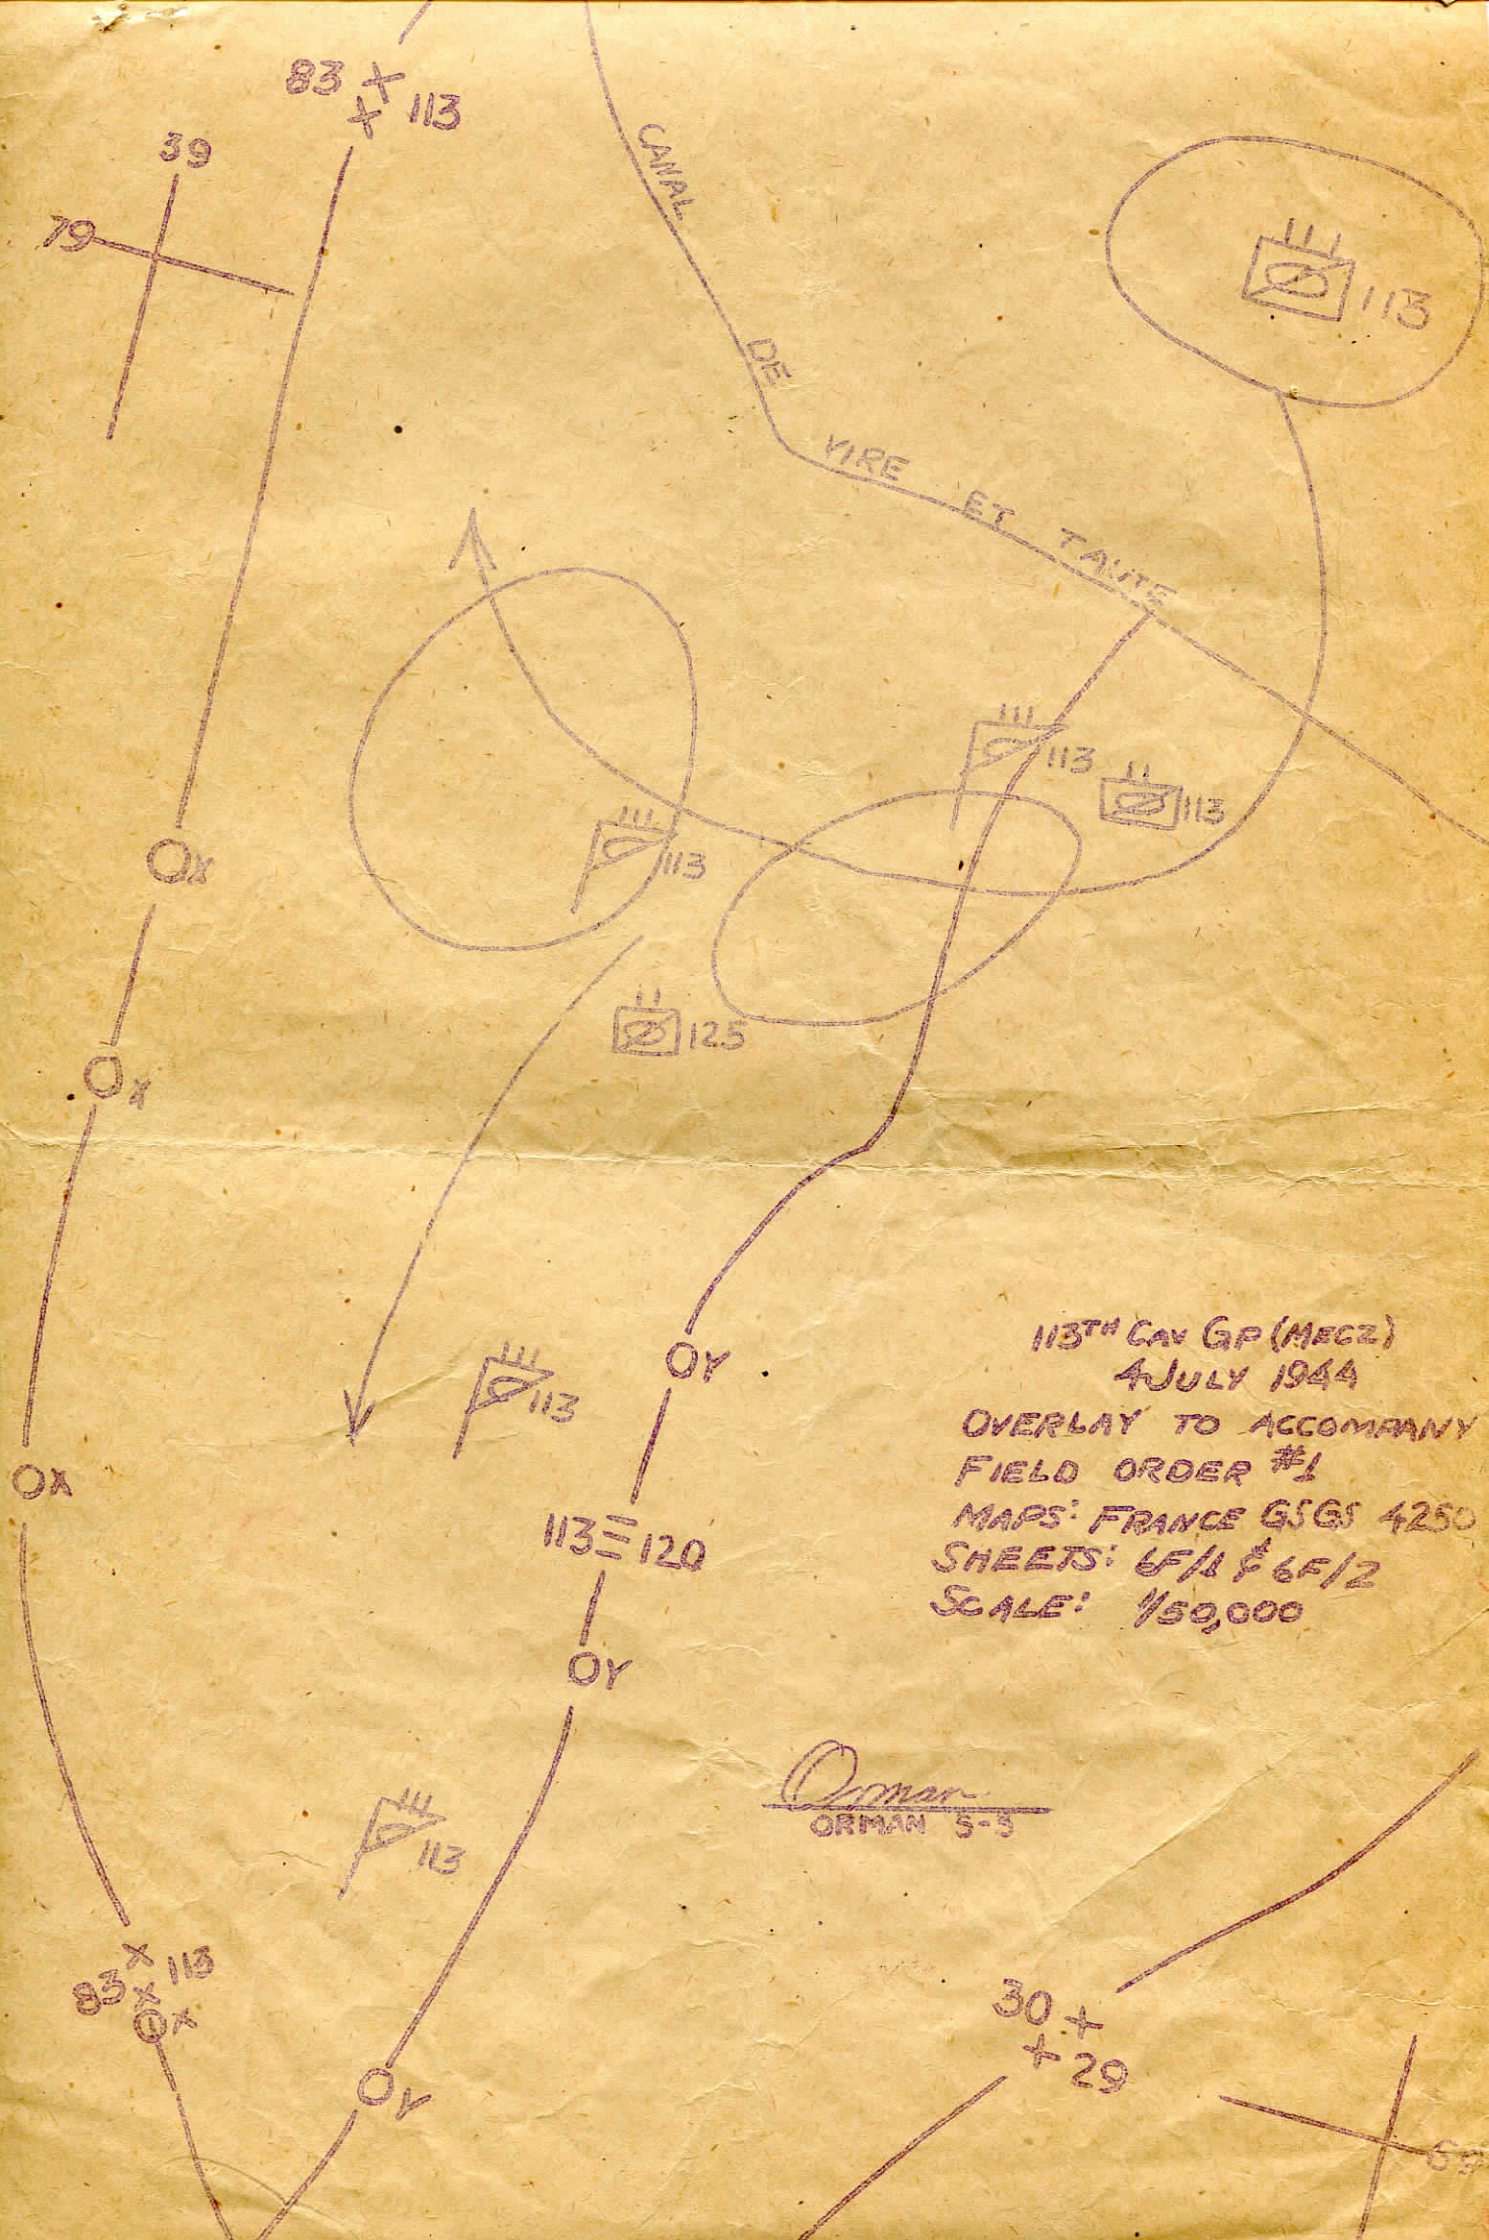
83 X X 113

39

79

CANAL DE VIRE ET TAUTE

113

113

113

113

OX

OX

OX

125

OY

113

113 ≡ 120

OY

113

83 X X 113

OX

OY

113TH CAV GP (MECZ)
4 JULY 1944
OVERLAY TO ACCOMPANY
FIELD ORDER #1
MAPS: FRANCE GSGS 4250
SHEETS: 6F/1 & 6F/2
SCALE: 1/50,000

Orman
ORMAN S-3

30 +
+ 29

69